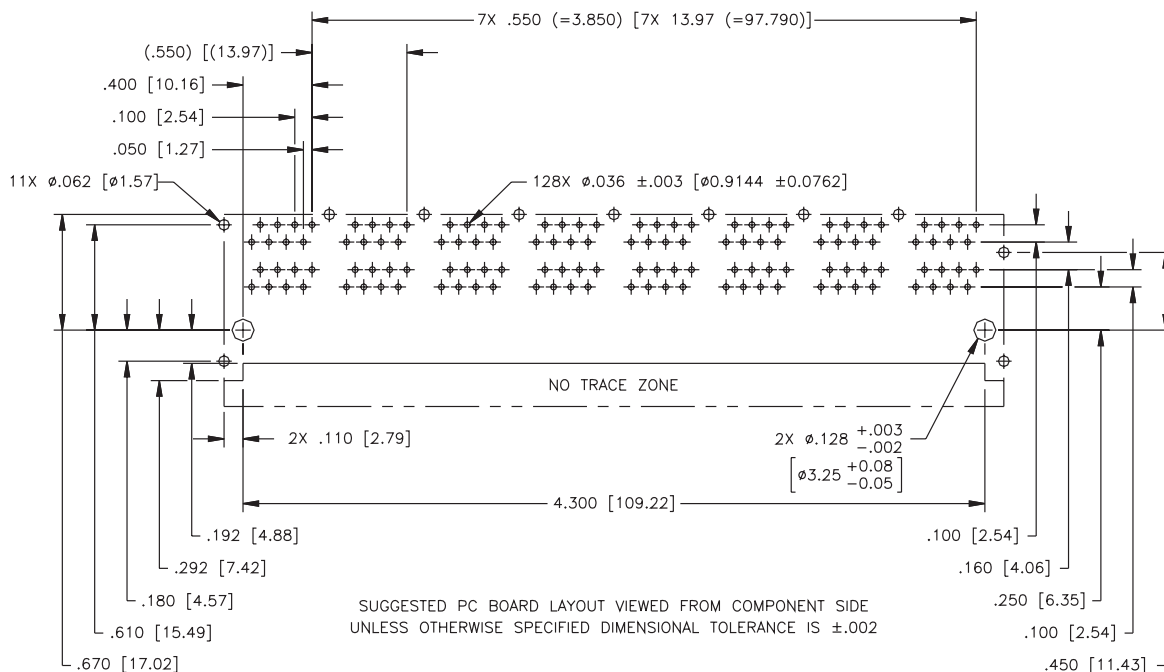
7X .550 (=3.850) [7X 13.97 (=97.790)]

(.550) [(13.97)]

.400 [10.16]

.100 [2.54]

.050 [1.27]

11X ø.062 [ø1.57]

128X ø.036 ±.003 [ø0.9144 ±0.0762]

NO TRACE ZONE

2X .110 [2.79]

2X ø.128 $^{+.003}_{-.002}$

$\left[ø3.25 ^{+0.08}_{-0.05}\right]$

4.300 [109.22]

.192 [4.88]

.292 [7.42]

.180 [4.57]

.610 [15.49]

.670 [17.02]

.100 [2.54]

.160 [4.06]

.250 [6.35]

.100 [2.54]

.450 [11.43]

SUGGESTED PC BOARD LAYOUT VIEWED FROM COMPONENT SIDE
UNLESS OTHERWISE SPECIFIED DIMENSIONAL TOLERANCE IS ±.002